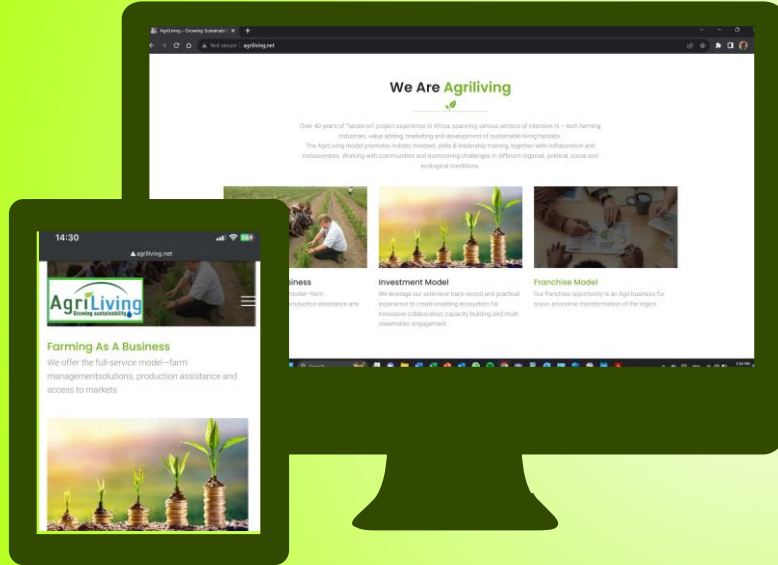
AgriLiving - Growing Sustainabi

Not secure agriliving.net

We Are Agriliving

Over 40 years of "hands-on" project experience in Africa, spanning various sectors of intensive hi – tech farming industries, value adding, marketing and development of sustainable living habitats. The AgriLiving model promotes holistic mindset, skills & leadership training, together with collaboration and inclusiveness. Working with communities and overcoming challenges in different regional, political, social and ecological conditions.

Investment Model

We leverage our extensive track record and practical experience to create enabling ecosystem for innovative collaboration, capacity building and multi-stakeholder engagement.

Franchise Model

Our franchise opportunity is an Agri business for socio- economic transformation of the region.

14:30

agriliving.net

AgriLiving
Growing sustainability

Farming As A Business

We offer the full-service model—farm managementsolutions, production assistance and access to markets